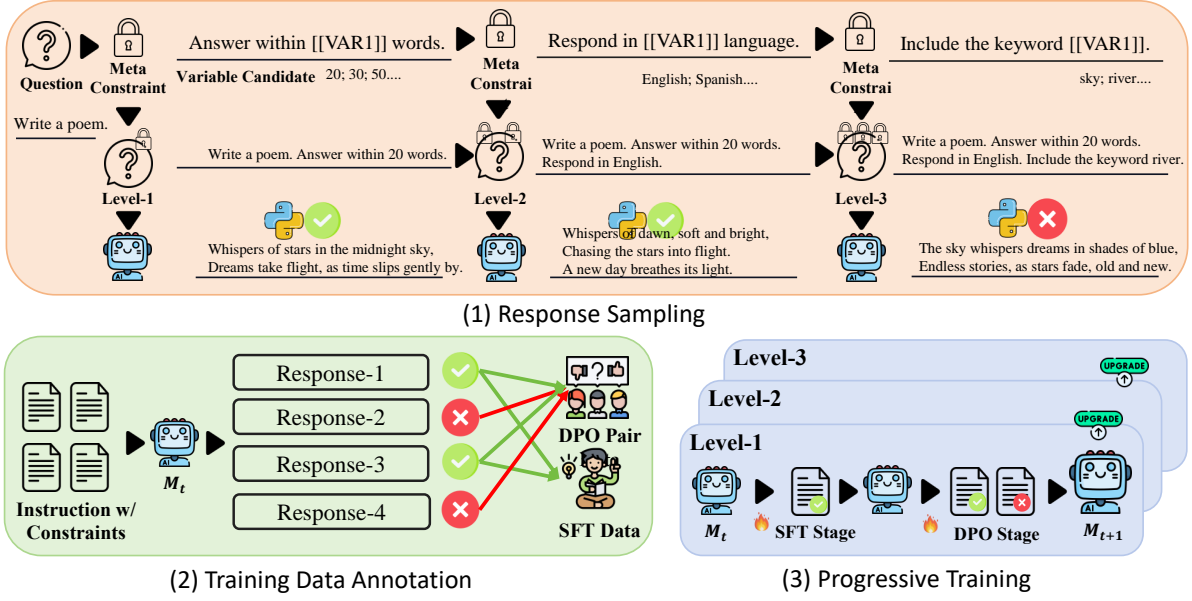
Question

Meta Constraint

Answer within [[VAR1]] words.

Variable Candidate 20; 30; 50....

Meta Constrai

Respond in [[VAR1]] language.

English; Spanish....

Meta Constrai

Include the keyword [[VAR1]].

sky; river....

Write a poem.

Level-1

Write a poem. Answer within 20 words.

Level-2

Write a poem. Answer within 20 words. Respond in English.

Level-3

Write a poem. Answer within 20 words. Respond in English. Include the keyword river.

AI

Whispers of stars in the midnight sky, Dreams take flight, as time slips gently by.

AI

Whispers of dawn, soft and bright, Chasing the stars into flight. A new day breathes its light.

AI

The sky whispers dreams in shades of blue, Endless stories, as stars fade, old and new.

(1) Response Sampling

Instruction w/ Constraints

AI

$M_t$

Response-1

Response-2

Response-3

Response-4

DPO Pair

SFT Data

(2) Training Data Annotation

Level-3

UPGRADE

Level-2

UPGRADE

Level-1

AI

$M_t$

SFT Stage

AI

DPO Stage

AI

$M_{t+1}$

(3) Progressive Training